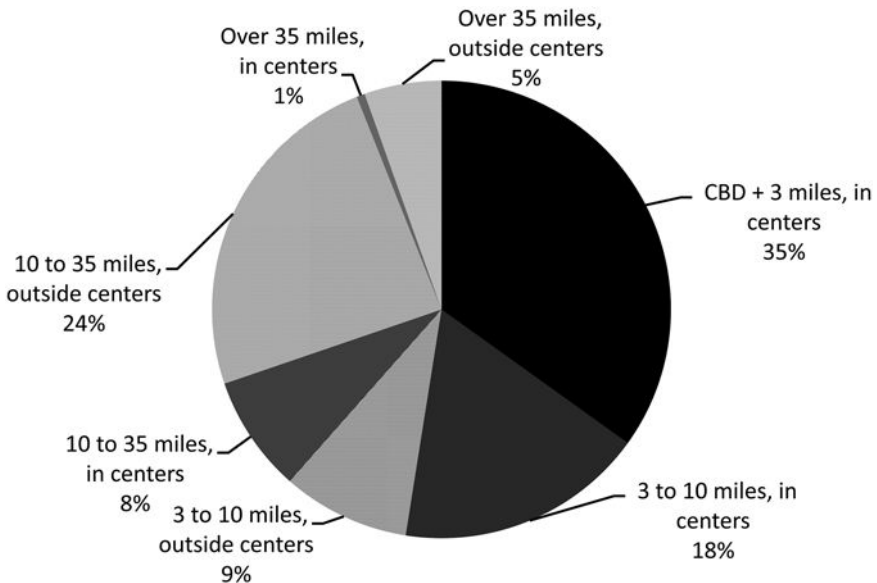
Over 35 miles, in centers 1%

Over 35 miles, outside centers 5%

CBD + 3 miles, in centers 35%

10 to 35 miles, outside centers 24%

10 to 35 miles, in centers 8%

3 to 10 miles, outside centers 9%

3 to 10 miles, in centers 18%